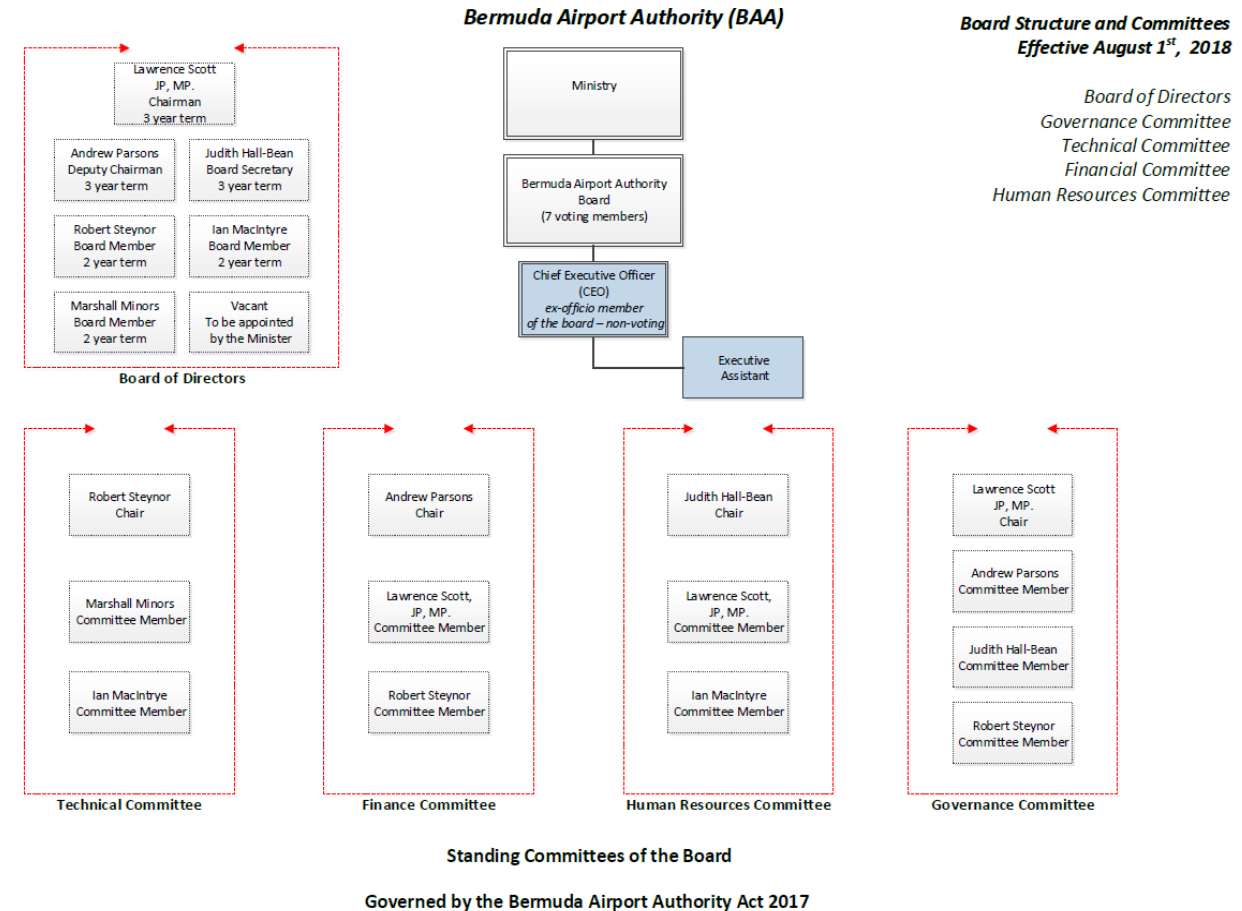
Bermuda Airport Authority (BAA)

Board Structure and Committees
Effective August 1$^{st}$, 2018

Board of Directors
Governance Committee
Technical Committee
Financial Committee
Human Resources Committee

Lawrence Scott
JP, MP.
Chairman
3 year term

Andrew Parsons
Deputy Chairman
3 year term

Judith Hall-Bean
Board Secretary
3 year term

Robert Steynor
Board Member
2 year term

Ian MacIntyre
Board Member
2 year term

Marshall Minors
Board Member
2 year term

Vacant
To be appointed
by the Minister

Board of Directors

Ministry

Bermuda Airport Authority
Board
(7 voting members)

Chief Executive Officer
(CEO)
ex-officio member
of the board – non-voting

Executive
Assistant

Robert Steynor
Chair

Marshall Minors
Committee Member

Ian MacIntrye
Committee Member

Technical Committee

Andrew Parsons
Chair

Lawrence Scott,
JP, MP.
Committee Member

Robert Steynor
Committee Member

Finance Committee

Judith Hall-Bean
Chair

Lawrence Scott,
JP, MP.
Committee Member

Ian MacIntyre
Committee Member

Human Resources Committee

Lawrence Scott
JP, MP.
Chair

Andrew Parsons
Committee Member

Judith Hall-Bean
Committee Member

Robert Steynor
Committee Member

Governance Committee

Standing Committees of the Board

Governed by the Bermuda Airport Authority Act 2017